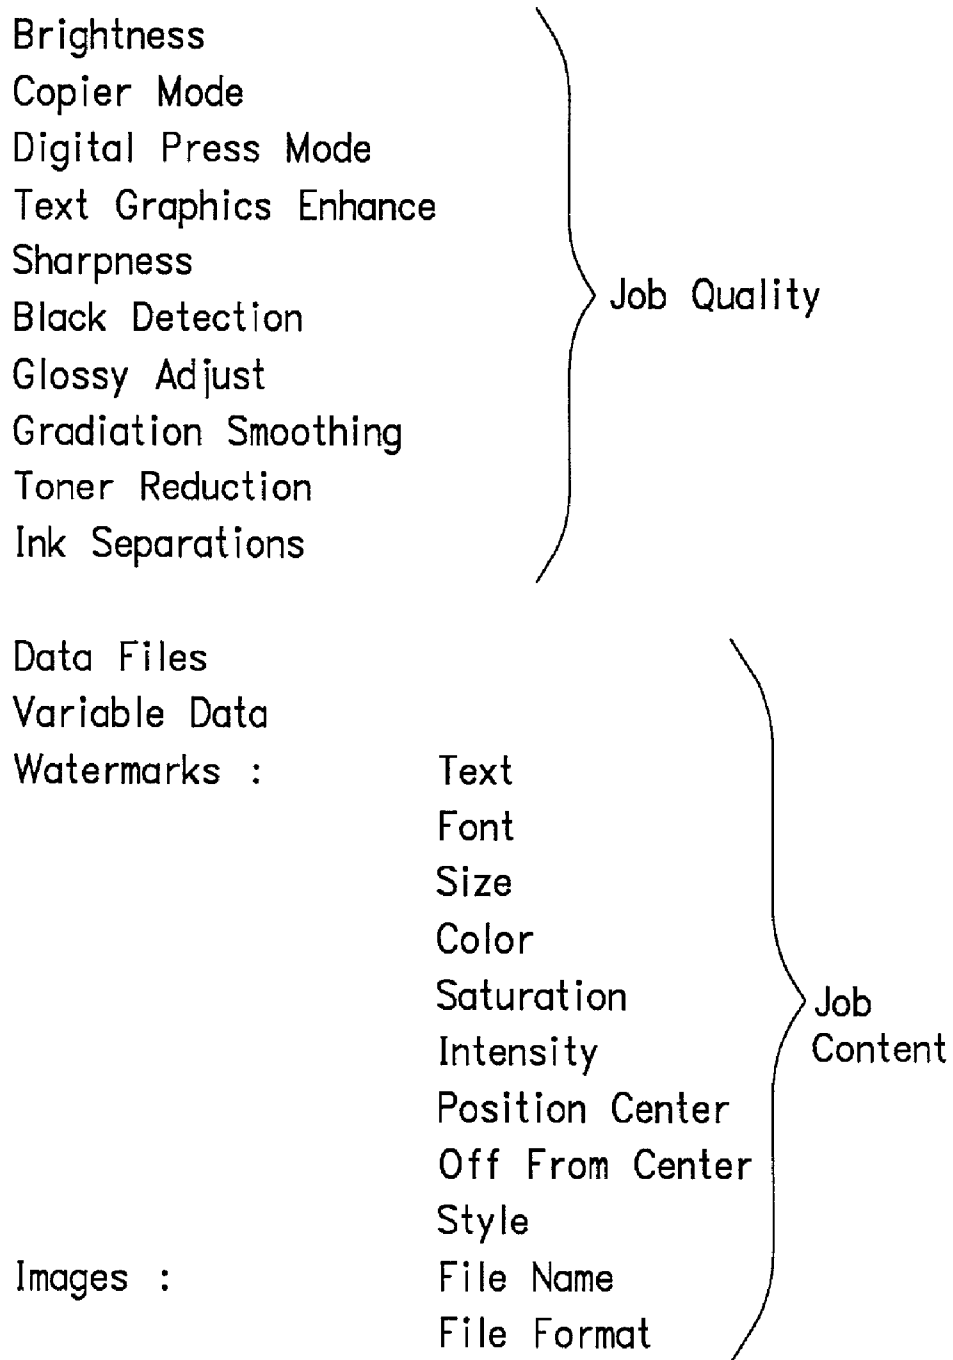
Brightness
Copier Mode
Digital Press Mode
Text Graphics Enhance
Sharpness
Black Detection
Glossy Adjust
Gradiation Smoothing
Toner Reduction
Ink Separations

Job Quality

Data Files
Variable Data
Watermarks : Text
Font
Size
Color
Saturation
Intensity
Position Center
Off From Center
Style
Images : File Name
File Format

Job Content